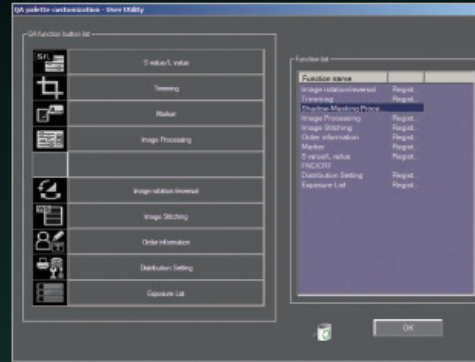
QA palette customization - User Utility

QA function button list

S value/L value

Trimming

Marker

Image Processing

Image rotation/reversal

Image Stitching

Order information

Distribution Setting

Exposure List

Function list

| Function name | |
|---|---|
| Image rotation/reversal | Regist. |
| Trimming | Regist. |
| Shadow Masking Proce... | |
| Image Processing | Regist. |
| Image Stitching | Regist. |
| Order information | Regist. |
| Marker | Regist. |
| S value/L value | Regist. |
| FNC/CRF | |
| Distribution Setting | Regist. |
| Exposure List | Regist. |

OK